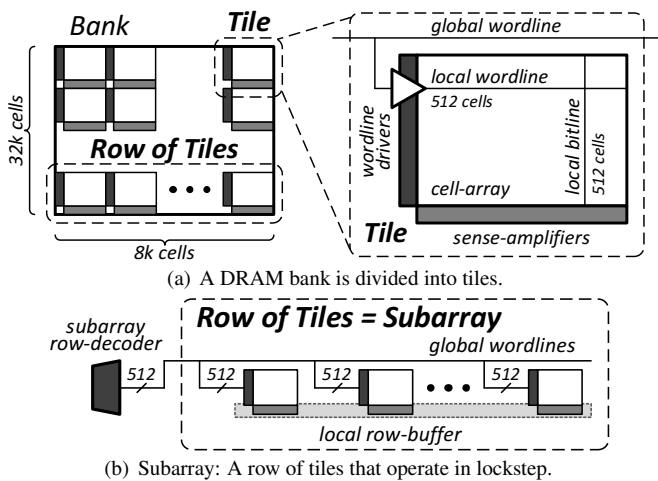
Bank

Tile

32k cells

Row of Tiles

8k cells

global wordline

local wordline

512 cells

wordline drivers

local bitline

512 cells

cell-array

Tile

sense-amplifiers

(a) A DRAM bank is divided into tiles.

subarray row-decoder

Row of Tiles = Subarray

global wordlines

512

512

512

512

local row-buffer

(b) Subarray: A row of tiles that operate in lockstep.